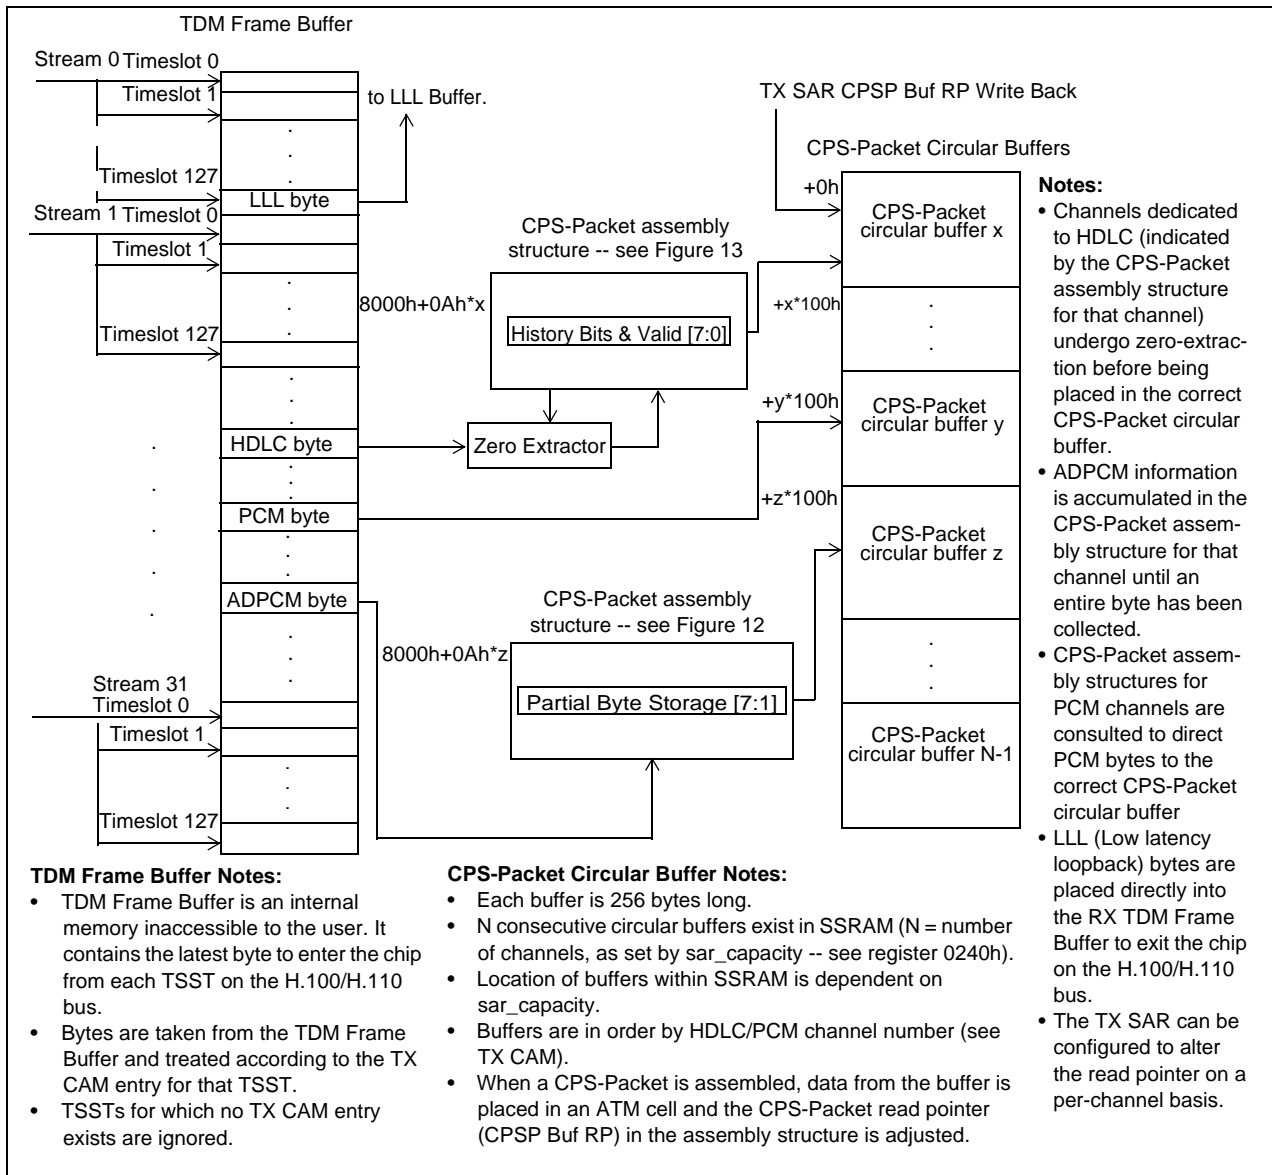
TDM Frame Buffer

Stream 0 Timeslot 0

Timeslot 1

to LLL Buffer.

.
.

Timeslot 127

LLL byte

Stream 1 Timeslot 0

Timeslot 1

.
.

Timeslot 127

.
.
.

HDLC byte

.
.

PCM byte

.
.

ADPCM byte

.
.
.

.
.
.
.
.

Stream 31
Timeslot 0

Timeslot 1

.
.
.

Timeslot 127

TX SAR CPSP Buf RP Write Back

CPS-Packet Circular Buffers

CPS-Packet assembly structure -- see Figure 13

8000h+0Ah*x

History Bits & Valid [7:0]

Zero Extractor

CPS-Packet assembly structure -- see Figure 12

8000h+0Ah*z

Partial Byte Storage [7:1]

+0h

CPS-Packet circular buffer x

+x*100h

.
.
.

+y*100h

CPS-Packet circular buffer y

+z*100h

CPS-Packet circular buffer z

.
.
.

CPS-Packet circular buffer N-1

Notes:
• Channels dedicated to HDLC (indicated by the CPS-Packet assembly structure for that channel) undergo zero-extraction before being placed in the correct CPS-Packet circular buffer.
• ADPCM information is accumulated in the CPS-Packet assembly structure for that channel until an entire byte has been collected.
• CPS-Packet assembly structures for PCM channels are consulted to direct PCM bytes to the correct CPS-Packet circular buffer
• LLL (Low latency loopback) bytes are placed directly into the RX TDM Frame Buffer to exit the chip on the H.100/H.110 bus.
• The TX SAR can be configured to alter the read pointer on a per-channel basis.

TDM Frame Buffer Notes:
• TDM Frame Buffer is an internal memory inaccessible to the user. It contains the latest byte to enter the chip from each TSST on the H.100/H.110 bus.
• Bytes are taken from the TDM Frame Buffer and treated according to the TX CAM entry for that TSST.
• TSSTs for which no TX CAM entry exists are ignored.

CPS-Packet Circular Buffer Notes:
• Each buffer is 256 bytes long.
• N consecutive circular buffers exist in SSRAM (N = number of channels, as set by sar_capacity -- see register 0240h).
• Location of buffers within SSRAM is dependent on sar_capacity.
• Buffers are in order by HDLC/PCM channel number (see TX CAM).
• When a CPS-Packet is assembled, data from the buffer is placed in an ATM cell and the CPS-Packet read pointer (CPSP Buf RP) in the assembly structure is adjusted.